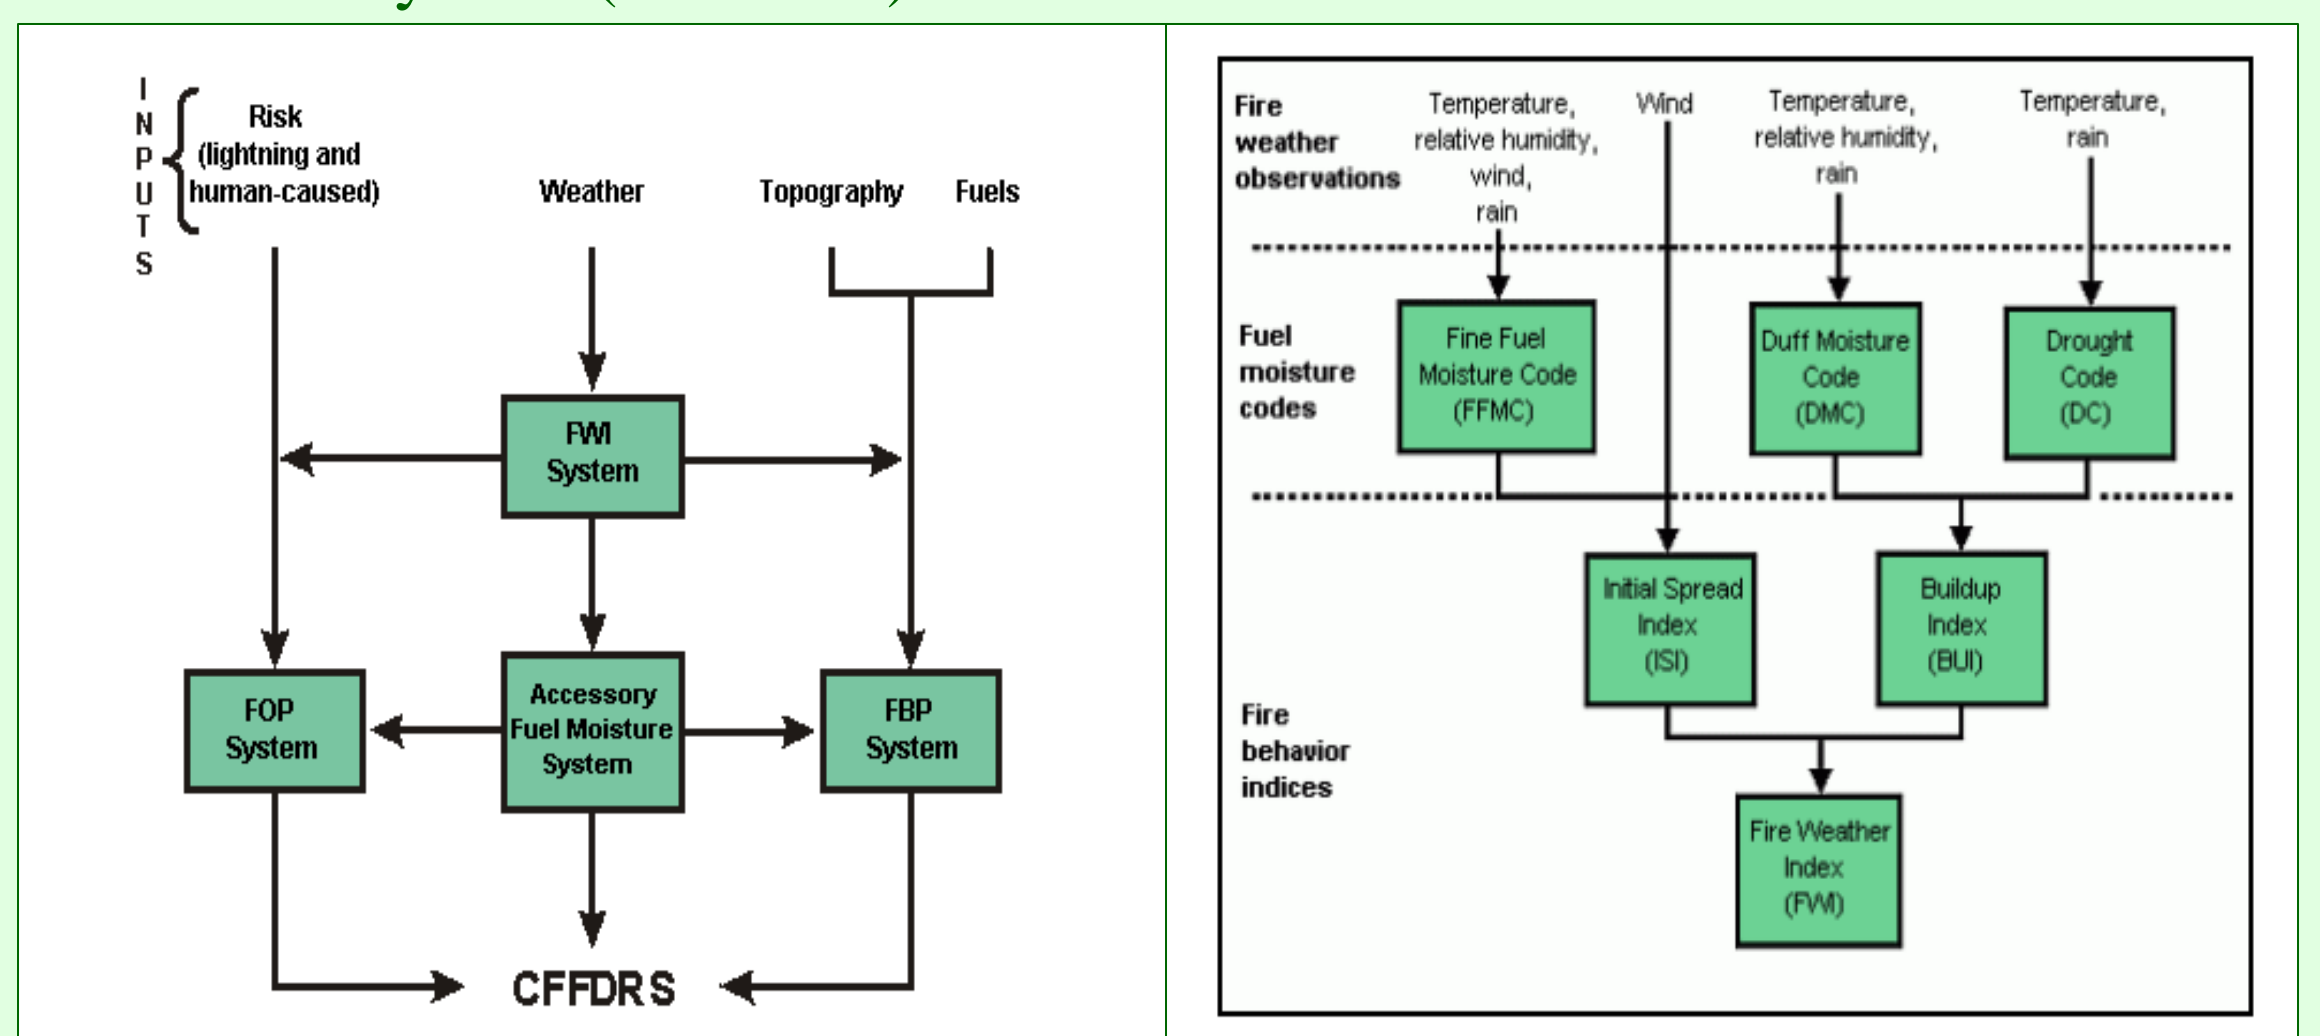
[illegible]

INPUTS

Risk (lightning and human-caused)

Weather

Topography

Fuels

FWI System

FOP System

Accessory Fuel Moisture System

FBP System

CFFDRS

Fire weather observations

Temperature, relative humidity, wind, rain

Wind

Temperature, relative humidity, rain

Temperature, rain

Fuel moisture codes

Fine Fuel Moisture Code (FFMC)

Duff Moisture Code (DMC)

Drought Code (DC)

Initial Spread Index (ISI)

Buildup Index (BUI)

Fire behavior indices

Fire Weather Index (FWI)